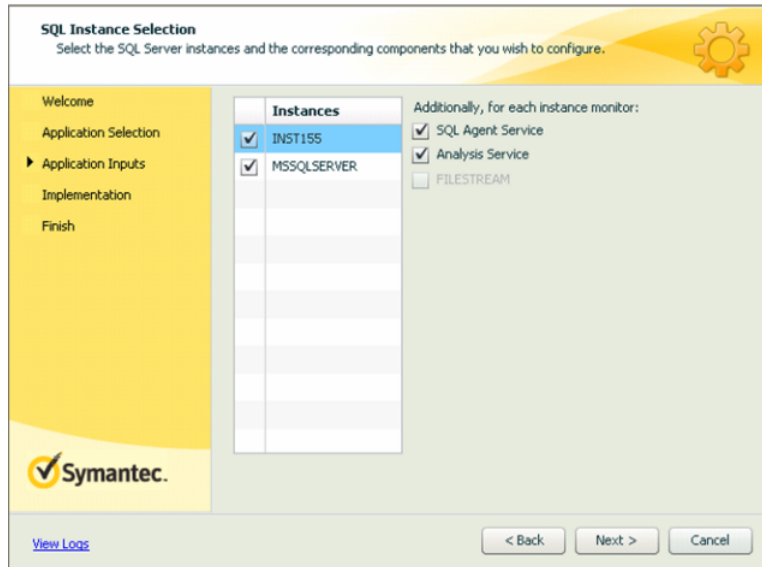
SQL Instance Selection
Select the SQL Server instances and the corresponding components that you wish to configure.

Welcome
Application Selection
Application Inputs
Implementation
Finish

| | Instances |
|---|---|
| ☑ | INST155 |
| ☑ | MSSQLSERVER |

Additionally, for each instance monitor:
☑ SQL Agent Service
☑ Analysis Service
☐ FILESTREAM

Symantec.

View Logs

< Back
Next >
Cancel